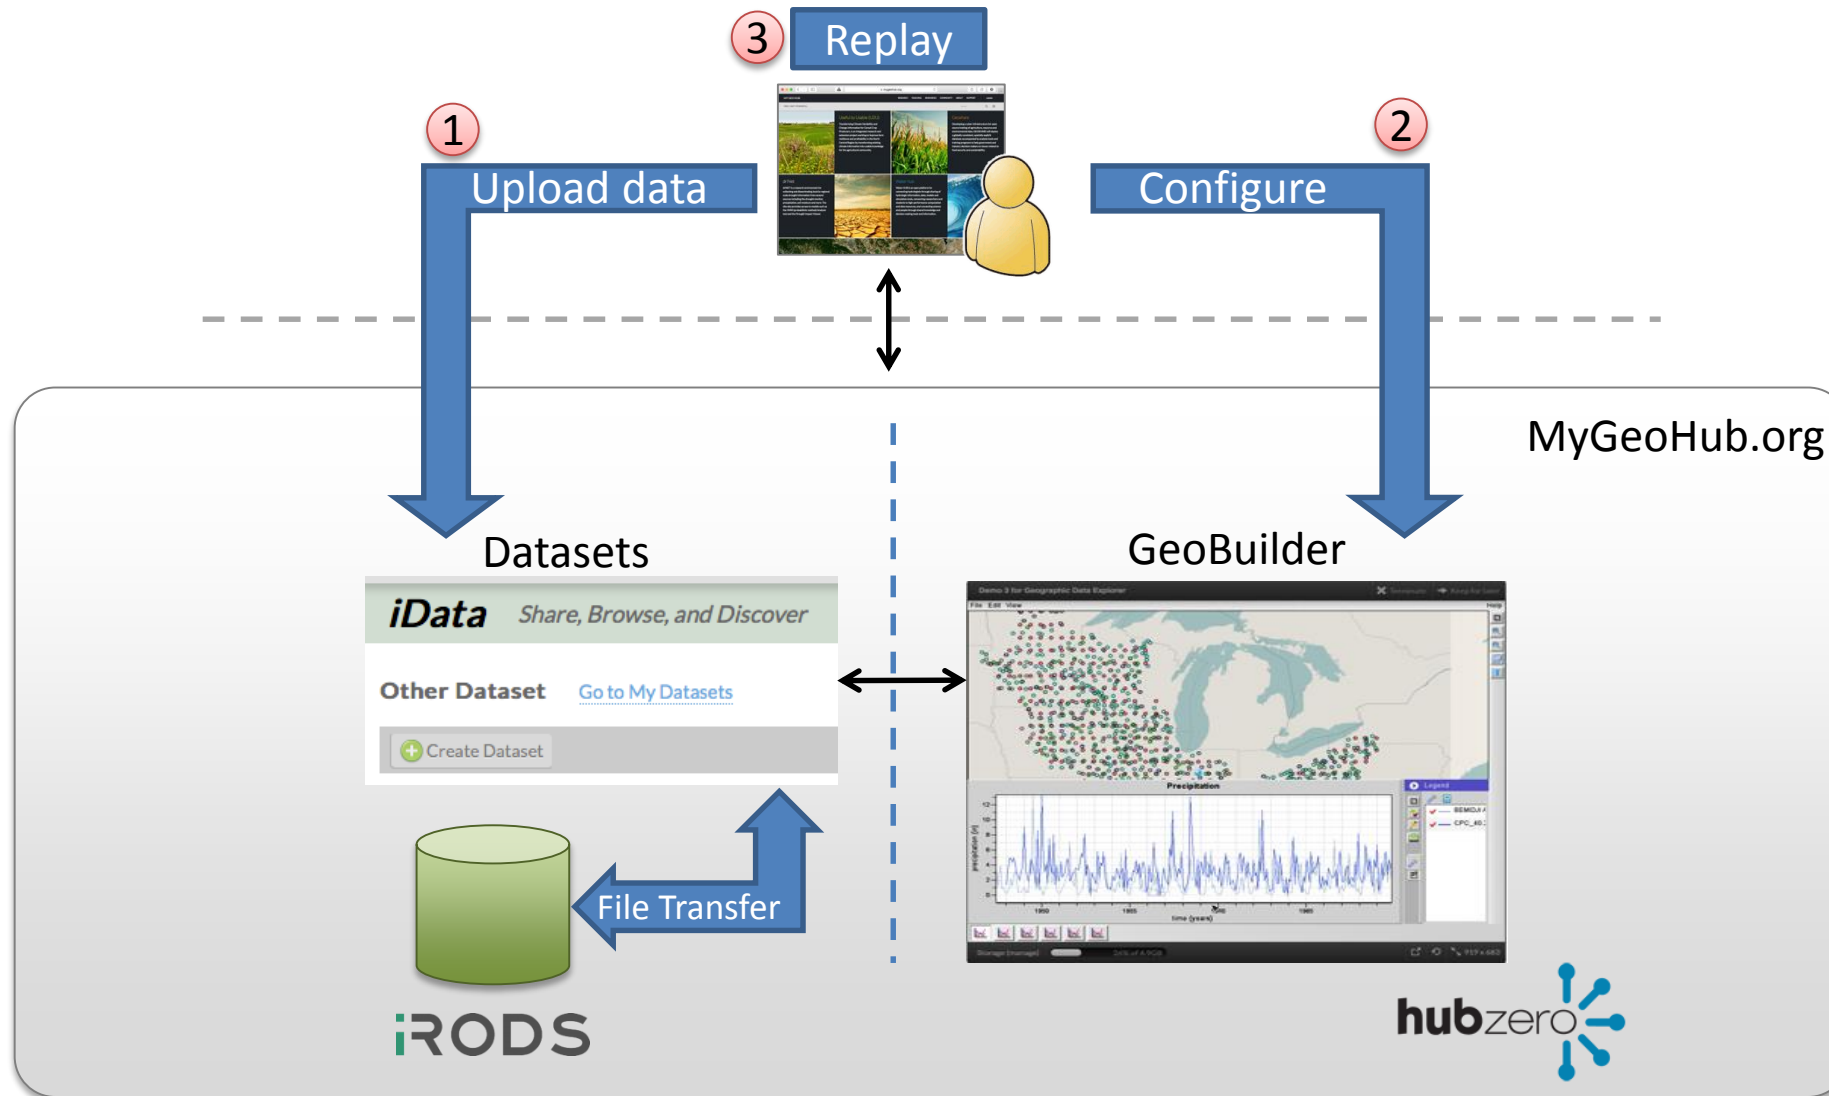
3 Replay

1 Upload data

2 Configure

MyGeoHub.org

Datasets

iData Share, Browse, and Discover

Other Dataset Go to My Datasets

Create Dataset

GeoBuilder

Demo 3 for Geographic Data Explorer

File Edit View

Precipitation

Legend

File Transfer

iRODS

hubzero